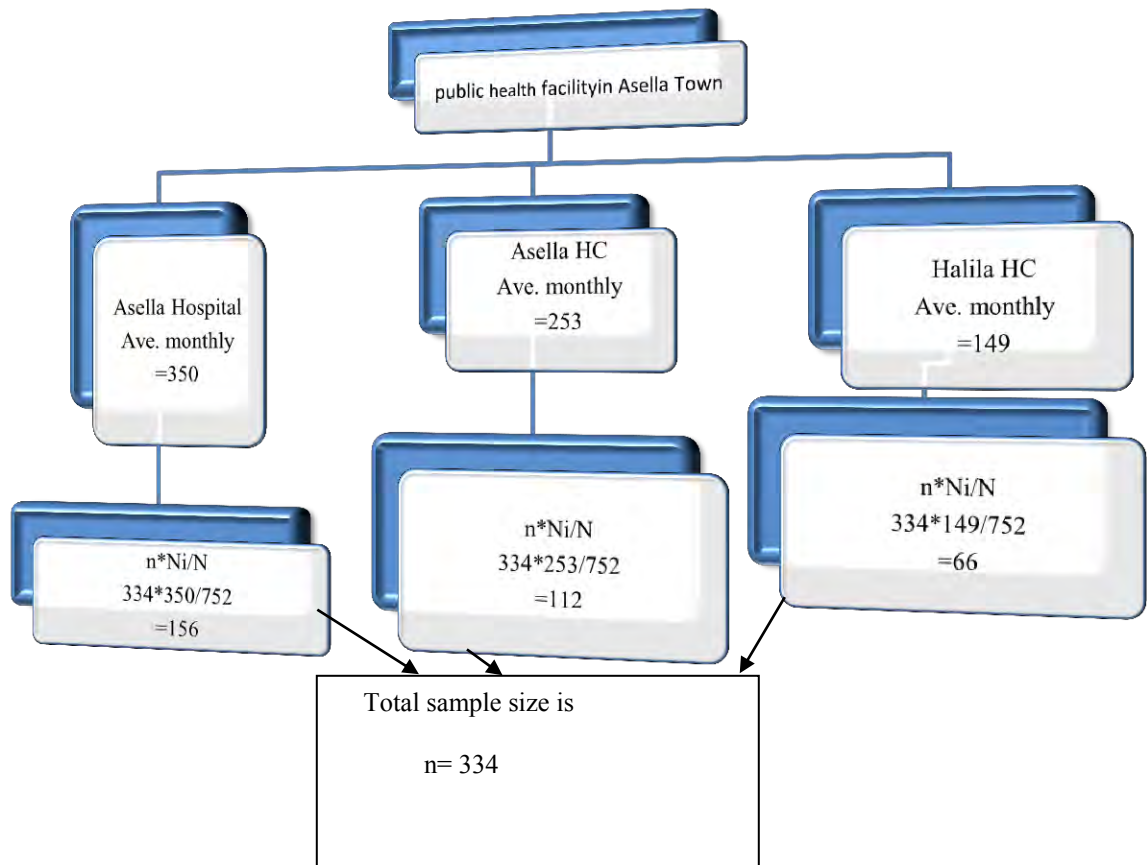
public health facilityin Asella Town

Asella Hospital
Ave. monthly
=350

Asella HC
Ave. monthly
=253

Halila HC
Ave. monthly
=149

n*Ni/N
334*350/752
=156

n*Ni/N
334*253/752
=112

n*Ni/N
334*149/752
=66

Total sample size is

n= 334